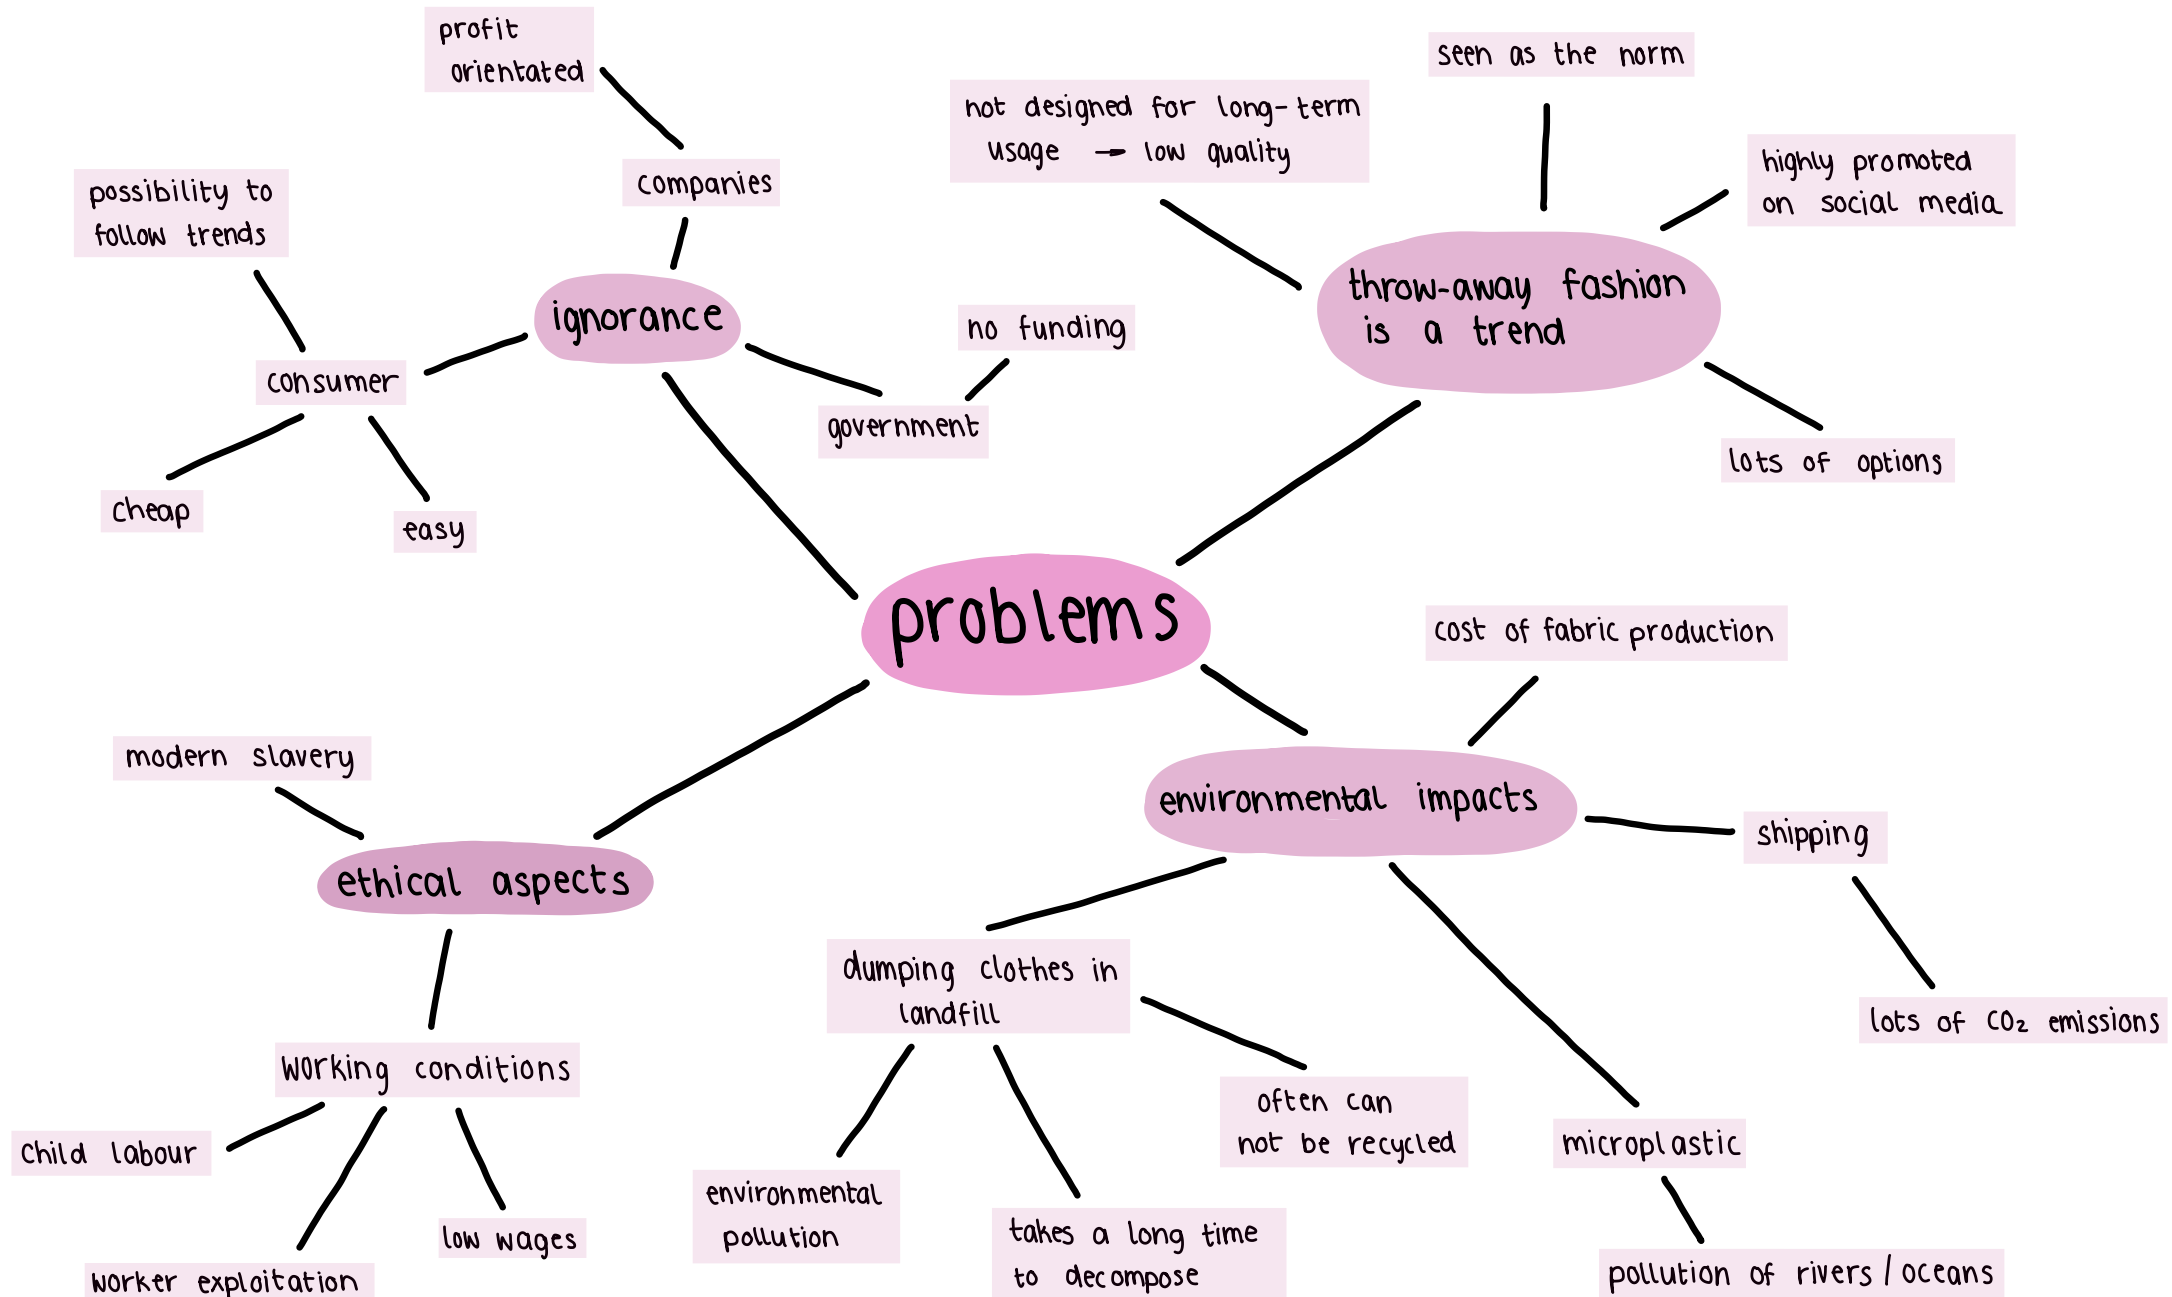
profit orientated

companies

possibility to follow trends

ignorance

consumer

no funding

government

cheap

easy

not designed for long-term usage → low quality

seen as the norm

highly promoted on social media

throw-away fashion is a trend

lots of options

problems

cost of fabric production

modern slavery

ethical aspects

environmental impacts

shipping

dumping clothes in landfill

lots of $CO_2$ emissions

working conditions

often can not be recycled

microplastic

child labour

environmental pollution

takes a long time to decompose

low wages

worker exploitation

pollution of rivers / oceans